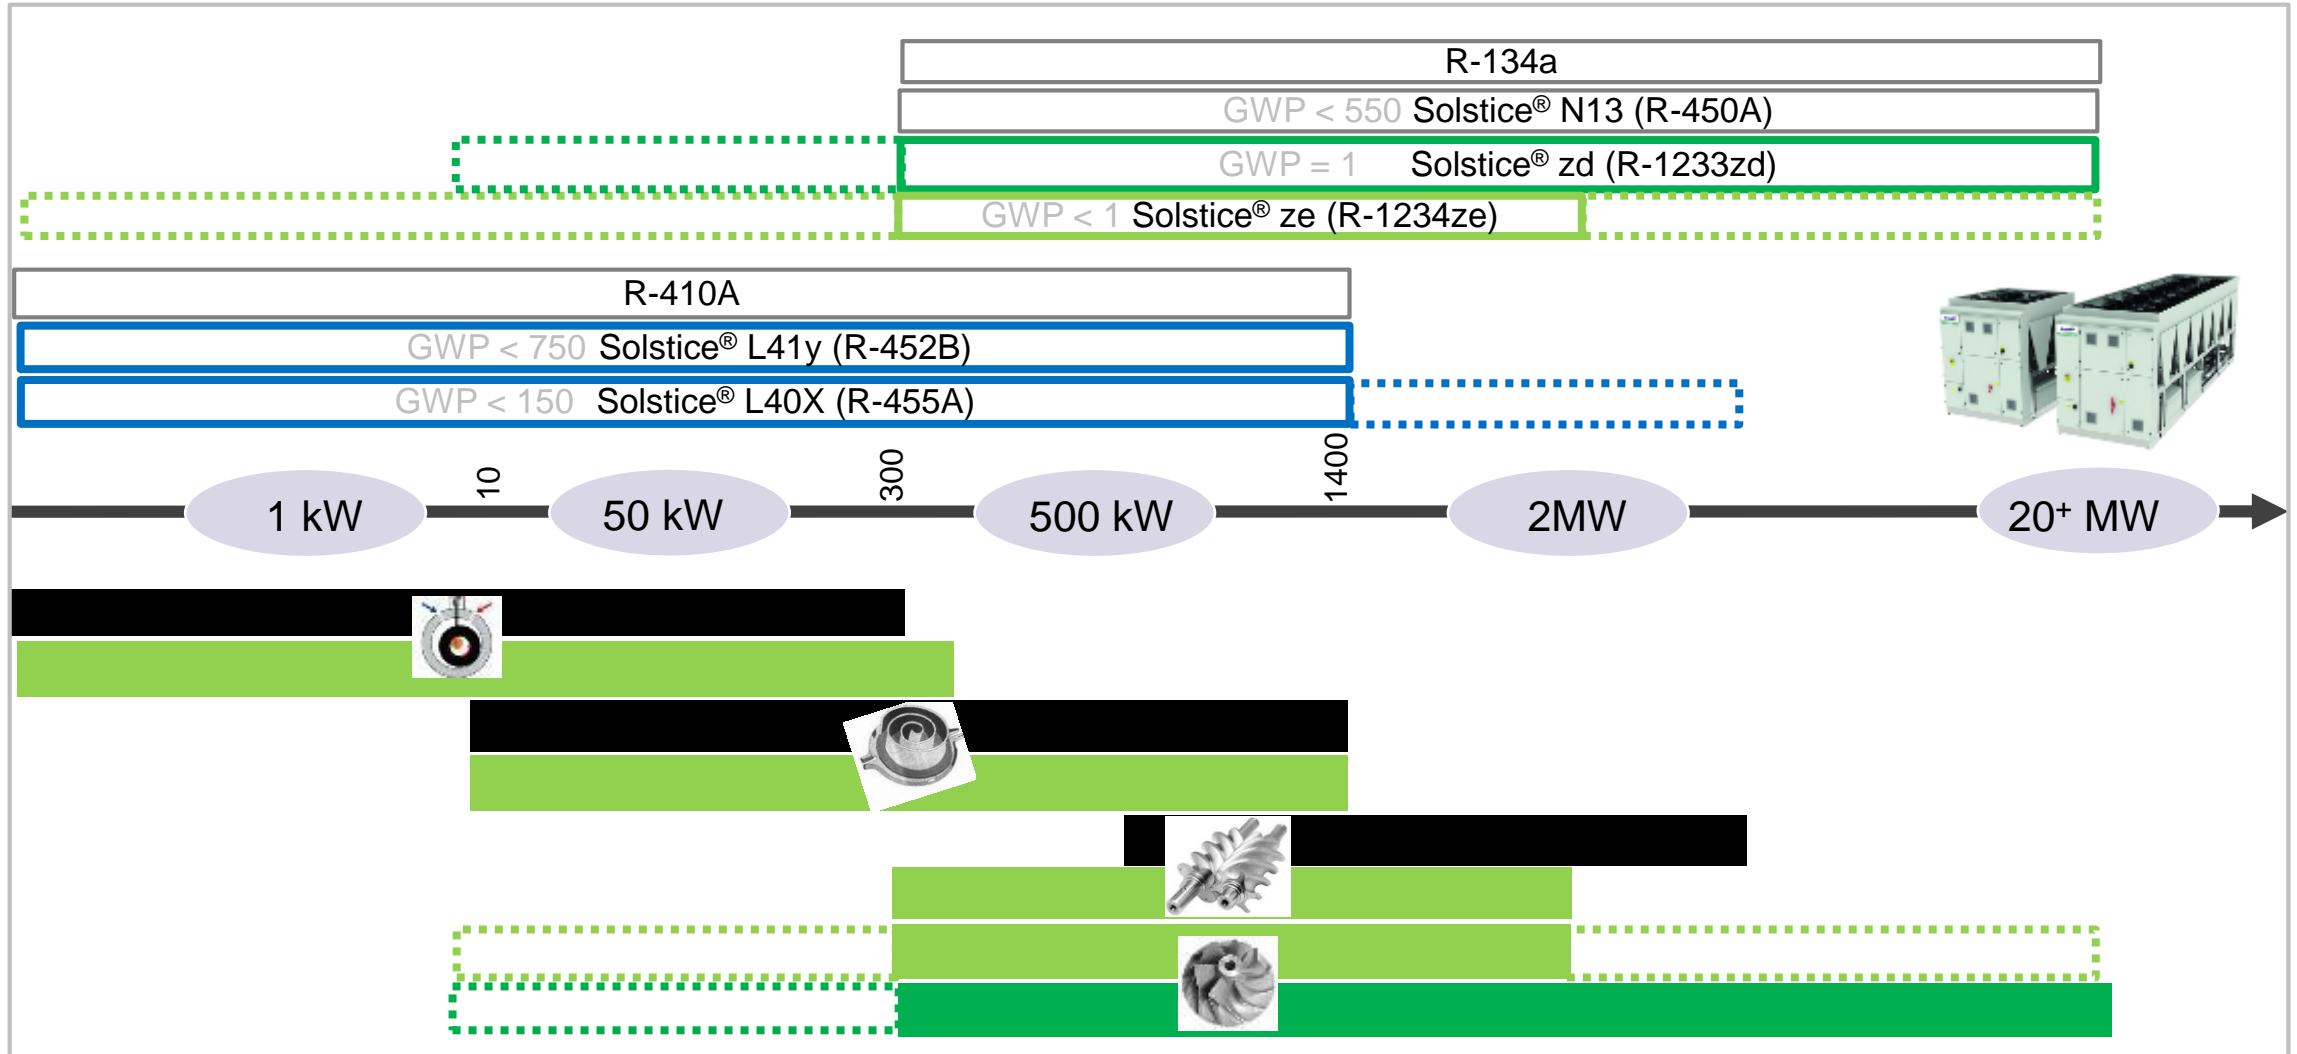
R-134a

GWP < 550 Solstice® N13 (R-450A)

GWP = 1 Solstice® zd (R-1233zd)

GWP < 1 Solstice® ze (R-1234ze)

R-410A

GWP < 750 Solstice® L41y (R-452B)

GWP < 150 Solstice® L40X (R-455A)

1 kW

10

50 kW

300

500 kW

1400

2MW

20+ MW